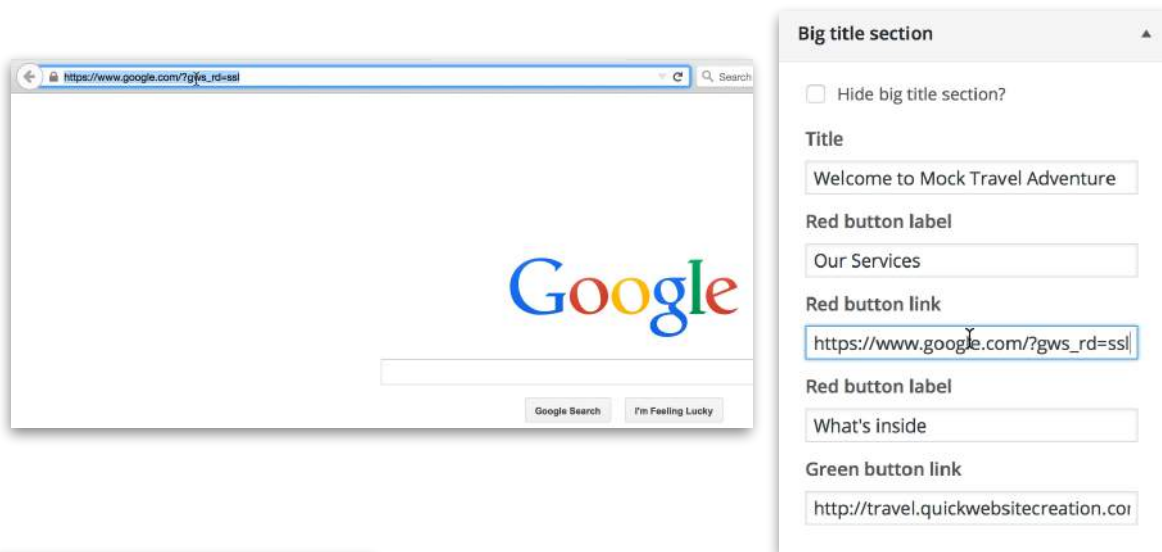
https://www.google.com/?gws_rd=ssl

Search

Google

Google Search

I'm Feeling Lucky

Big title section

Hide big title section?

Title

Welcome to Mock Travel Adventure

Red button label

Our Services

Red button link

https://www.google.com/?gws_rd=ssl

Red button label

What's inside

Green button link

http://travel.quickwebsitecreation.co